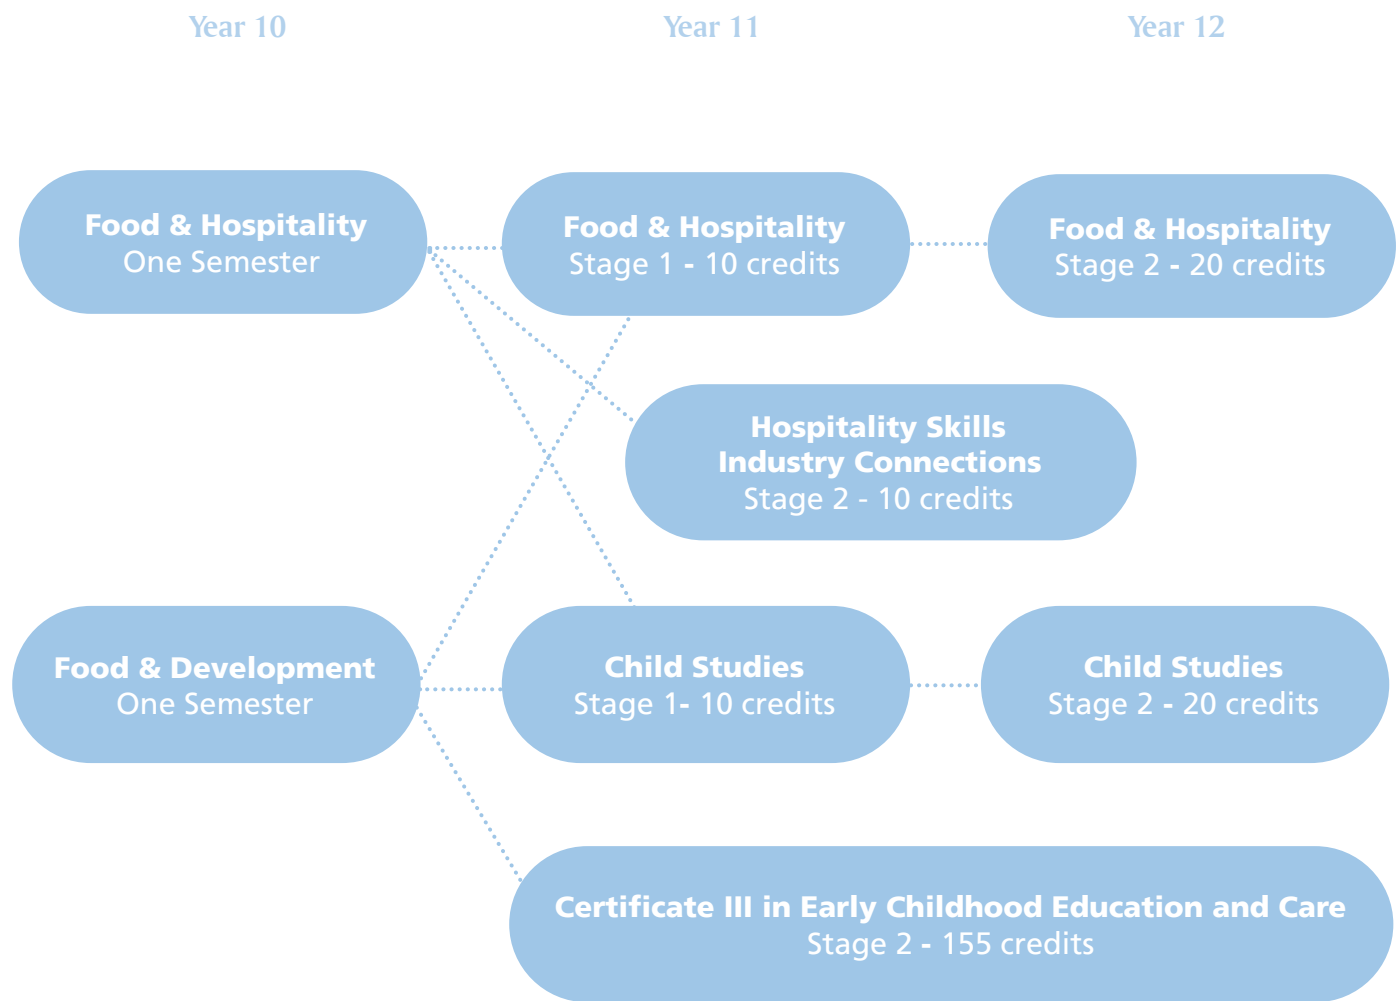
Year 10

Year 11

Year 12

Food & Hospitality
One Semester

Food & Hospitality
Stage 1 - 10 credits

Food & Hospitality
Stage 2 - 20 credits

Hospitality Skills
Industry Connections
Stage 2 - 10 credits

Food & Development
One Semester

Child Studies
Stage 1- 10 credits

Child Studies
Stage 2 - 20 credits

Certificate III in Early Childhood Education and Care
Stage 2 - 155 credits